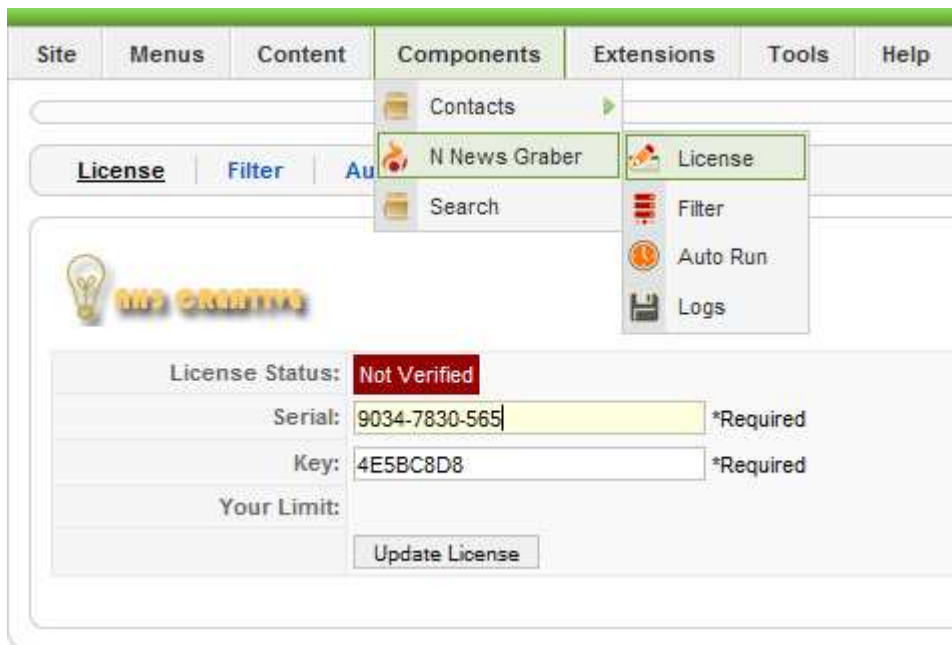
Site Menus Content Components Extensions Tools Help

Contacts
N News Graber
Search

License
Filter
Auto Run
Logs

License Filter Au

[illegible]

License Status: Not Verified
Serial: 9034-7830-565 *Required
Key: 4E5BC8D8 *Required
Your Limit:
Update License